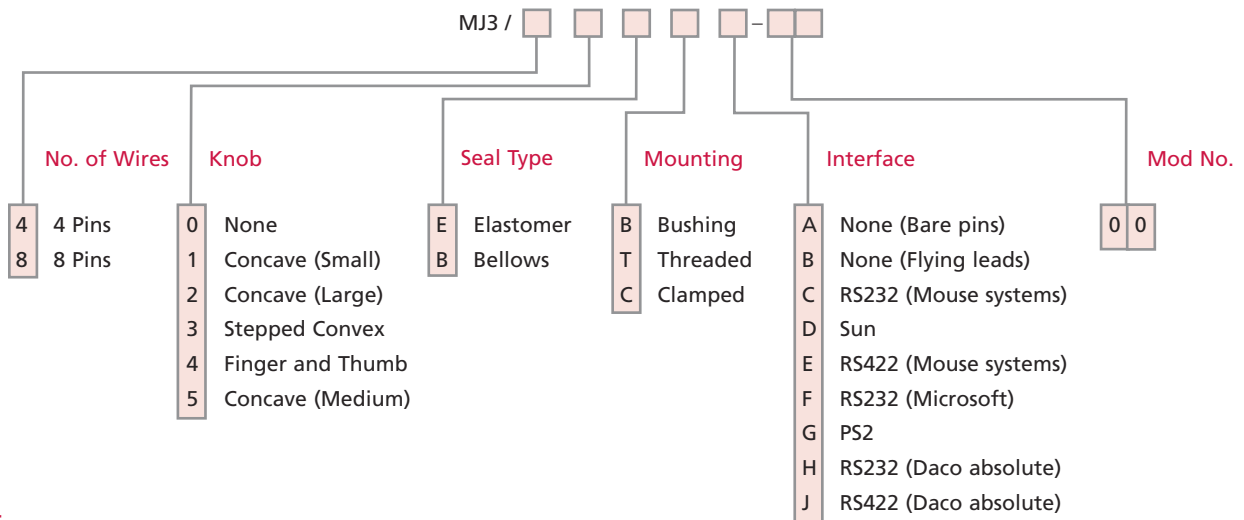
MJ3 / [ ] [ ] [ ] [ ] [ ] – [ ] [ ]

No. of Wires
4 4 Pins
8 8 Pins

Knob
0 None
1 Concave (Small)
2 Concave (Large)
3 Stepped Convex
4 Finger and Thumb
5 Concave (Medium)

Seal Type
E Elastomer
B Bellows

Mounting
B Bushing
T Threaded
C Clamped

Interface
A None (Bare pins)
B None (Flying leads)
C RS232 (Mouse systems)
D Sun
E RS422 (Mouse systems)
F RS232 (Microsoft)
G PS2
H RS232 (Daco absolute)
J RS422 (Daco absolute)

Mod No.
0 0